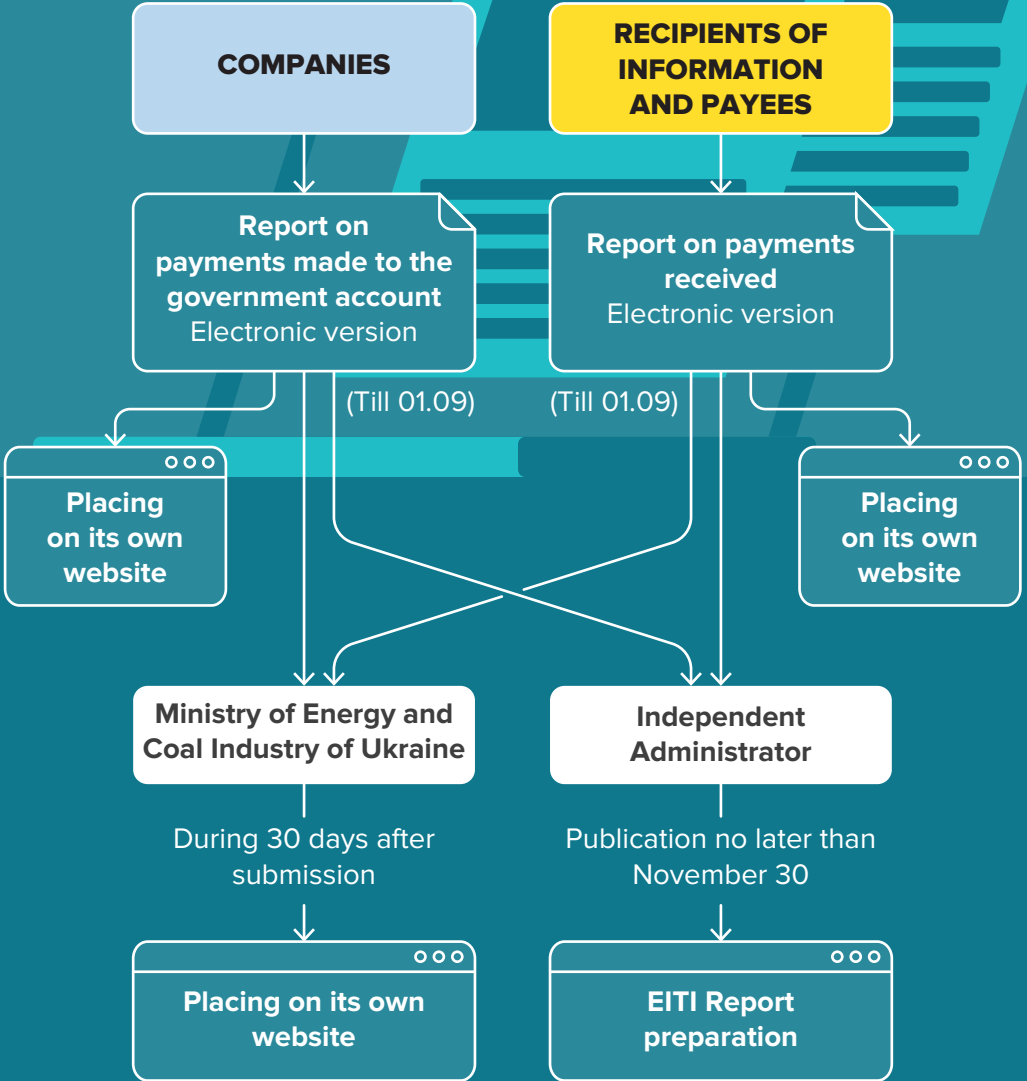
COMPANIES

RECIPIENTS OF INFORMATION AND PAYEES

Report on payments made to the government account
Electronic version

Report on payments received
Electronic version

(Till 01.09)

(Till 01.09)

Placing on its own website

Placing on its own website

Ministry of Energy and Coal Industry of Ukraine

Independent Administrator

During 30 days after submission

Publication no later than November 30

Placing on its own website

EITI Report preparation